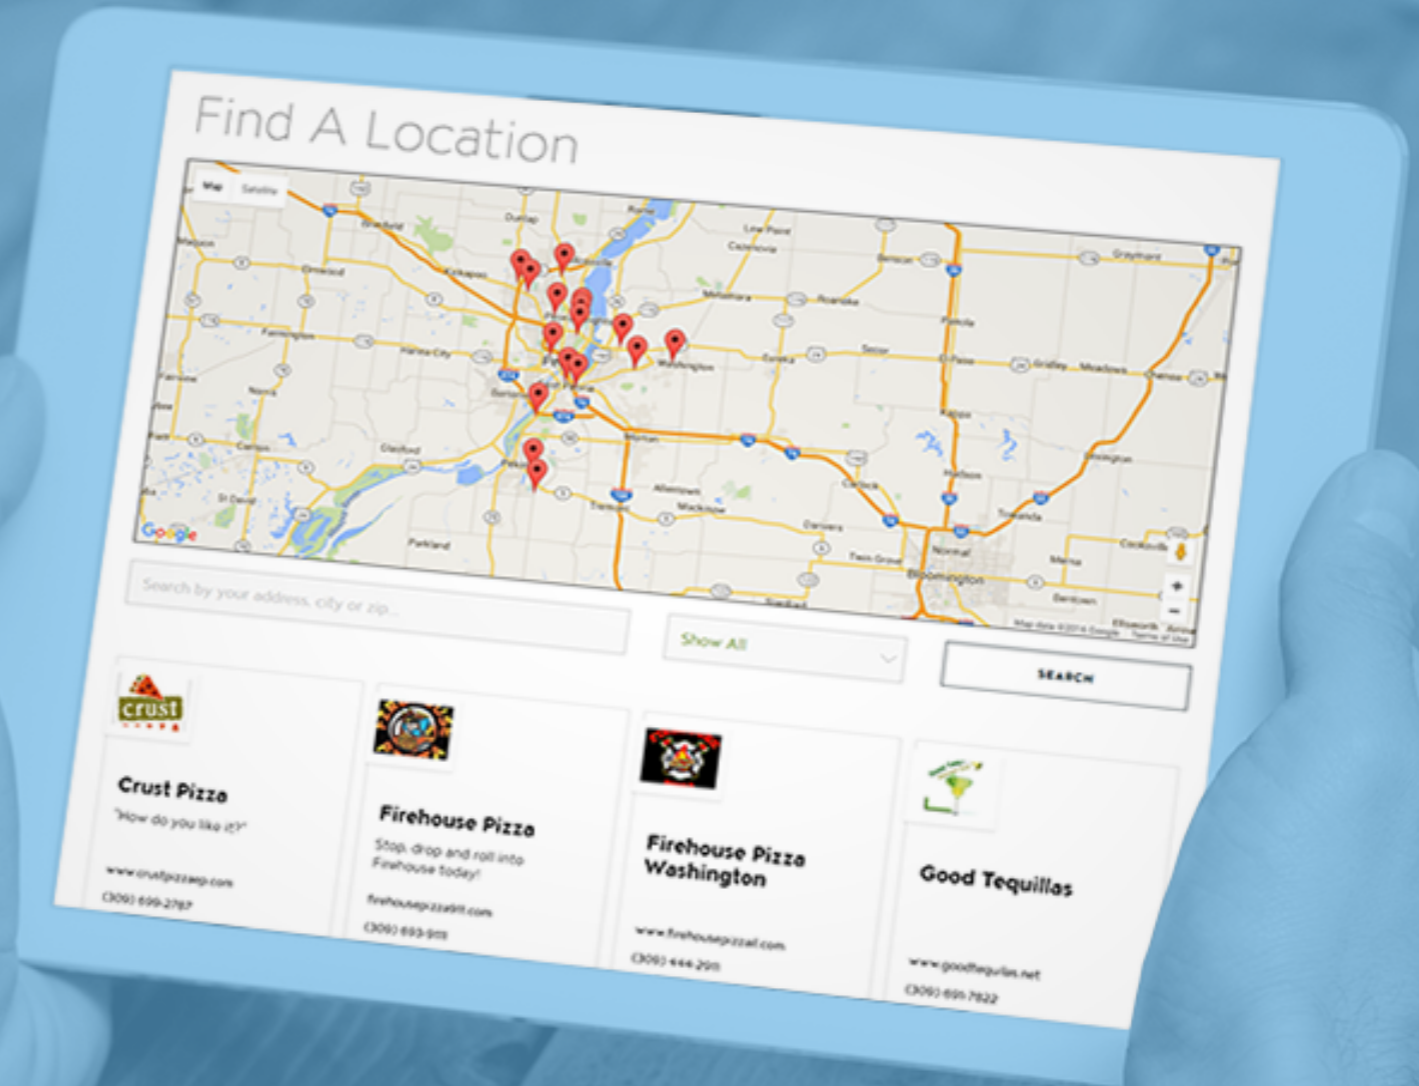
Find A Location

Map Satellite

Dunlap

Brimfield

Kickapoo

Elmwood

Farmington

Hanna City

Peoria

Metamora

Roanoke

Eureka

Washington

Secor

El Paso

Gridley

Meadows

Morton

Pekin

Tremont

Mackinaw

Danvers

Normal

Bloomington

Glasford

Canton

Lacon

Benson

Graymont

Chenoa

Hudson

Carlock

Towanda

Heyworth

Lexington

Kappa

Minonk

Low Point

Germantown Hills

Edelstein

Chillicothe

Lewistown

Manito

Green Valley

Delavan

Minier

McLean

Shirley

Danvers

Congerville

Deer Creek

Goodfield

El Paso

Hopedale

Allentown

St David

Parkland

Twin Grove

Farview

Norris

Google

Map data ©2014 Google Terms of Use

Search by your address, city or zip...

Show All

SEARCH

crust

Crust Pizza
"How do you like it?"

www.crustpizzaep.com
(309) 699-2787

Firehouse Pizza
Stop, drop and roll into Firehouse today!

firehousepizzagrill.com
(309) 693-9111

Firehouse Pizza Washington

www.firehousepizzail.com
(309) 444-2911

Good Tequillas

www.goodtequilas.net
(309) 691-7922